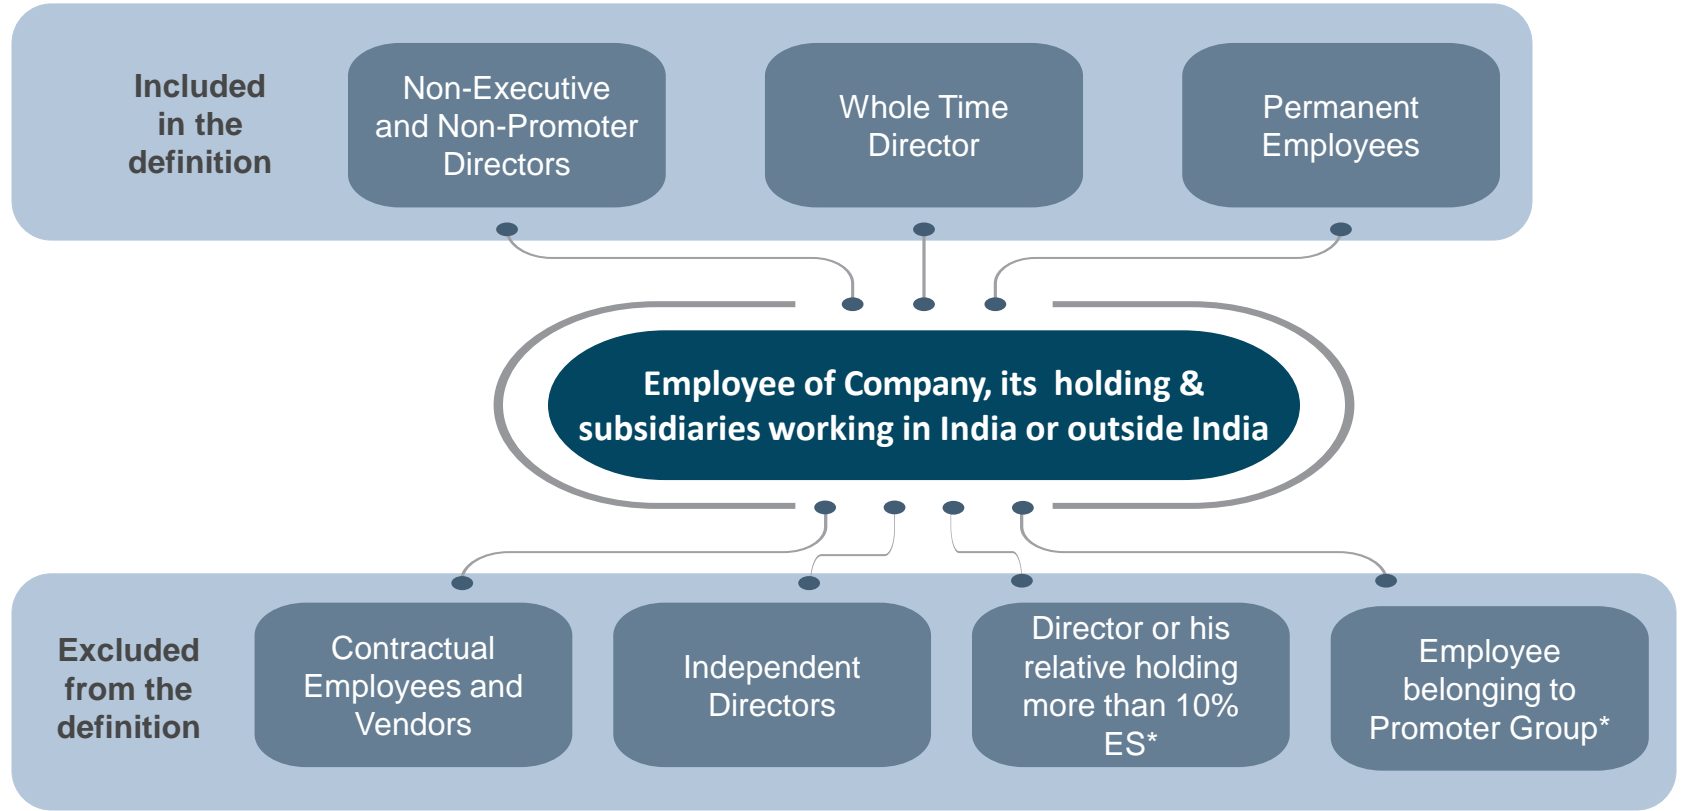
Included in the definition

Non-Executive and Non-Promoter Directors

Whole Time Director

Permanent Employees

Employee of Company, its holding & subsidiaries working in India or outside India

Excluded from the definition

Contractual Employees and Vendors

Independent Directors

Director or his relative holding more than 10% ES*

Employee belonging to Promoter Group*